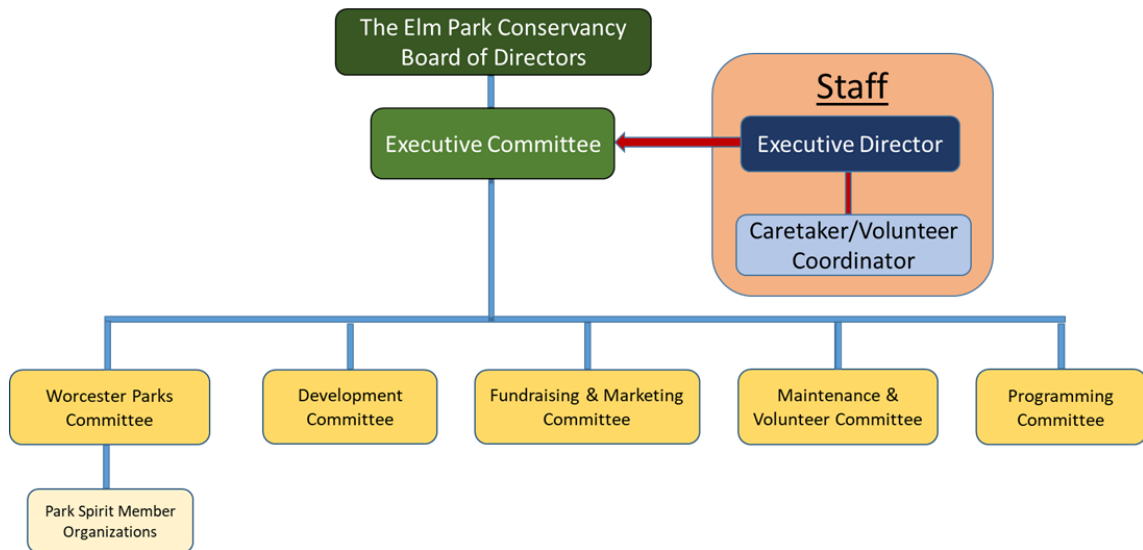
The Elm Park Conservancy Board of Directors

Staff

Executive Committee

Executive Director

Caretaker/Volunteer Coordinator

Worcester Parks Committee

Development Committee

Fundraising & Marketing Committee

Maintenance & Volunteer Committee

Programming Committee

Park Spirit Member Organizations